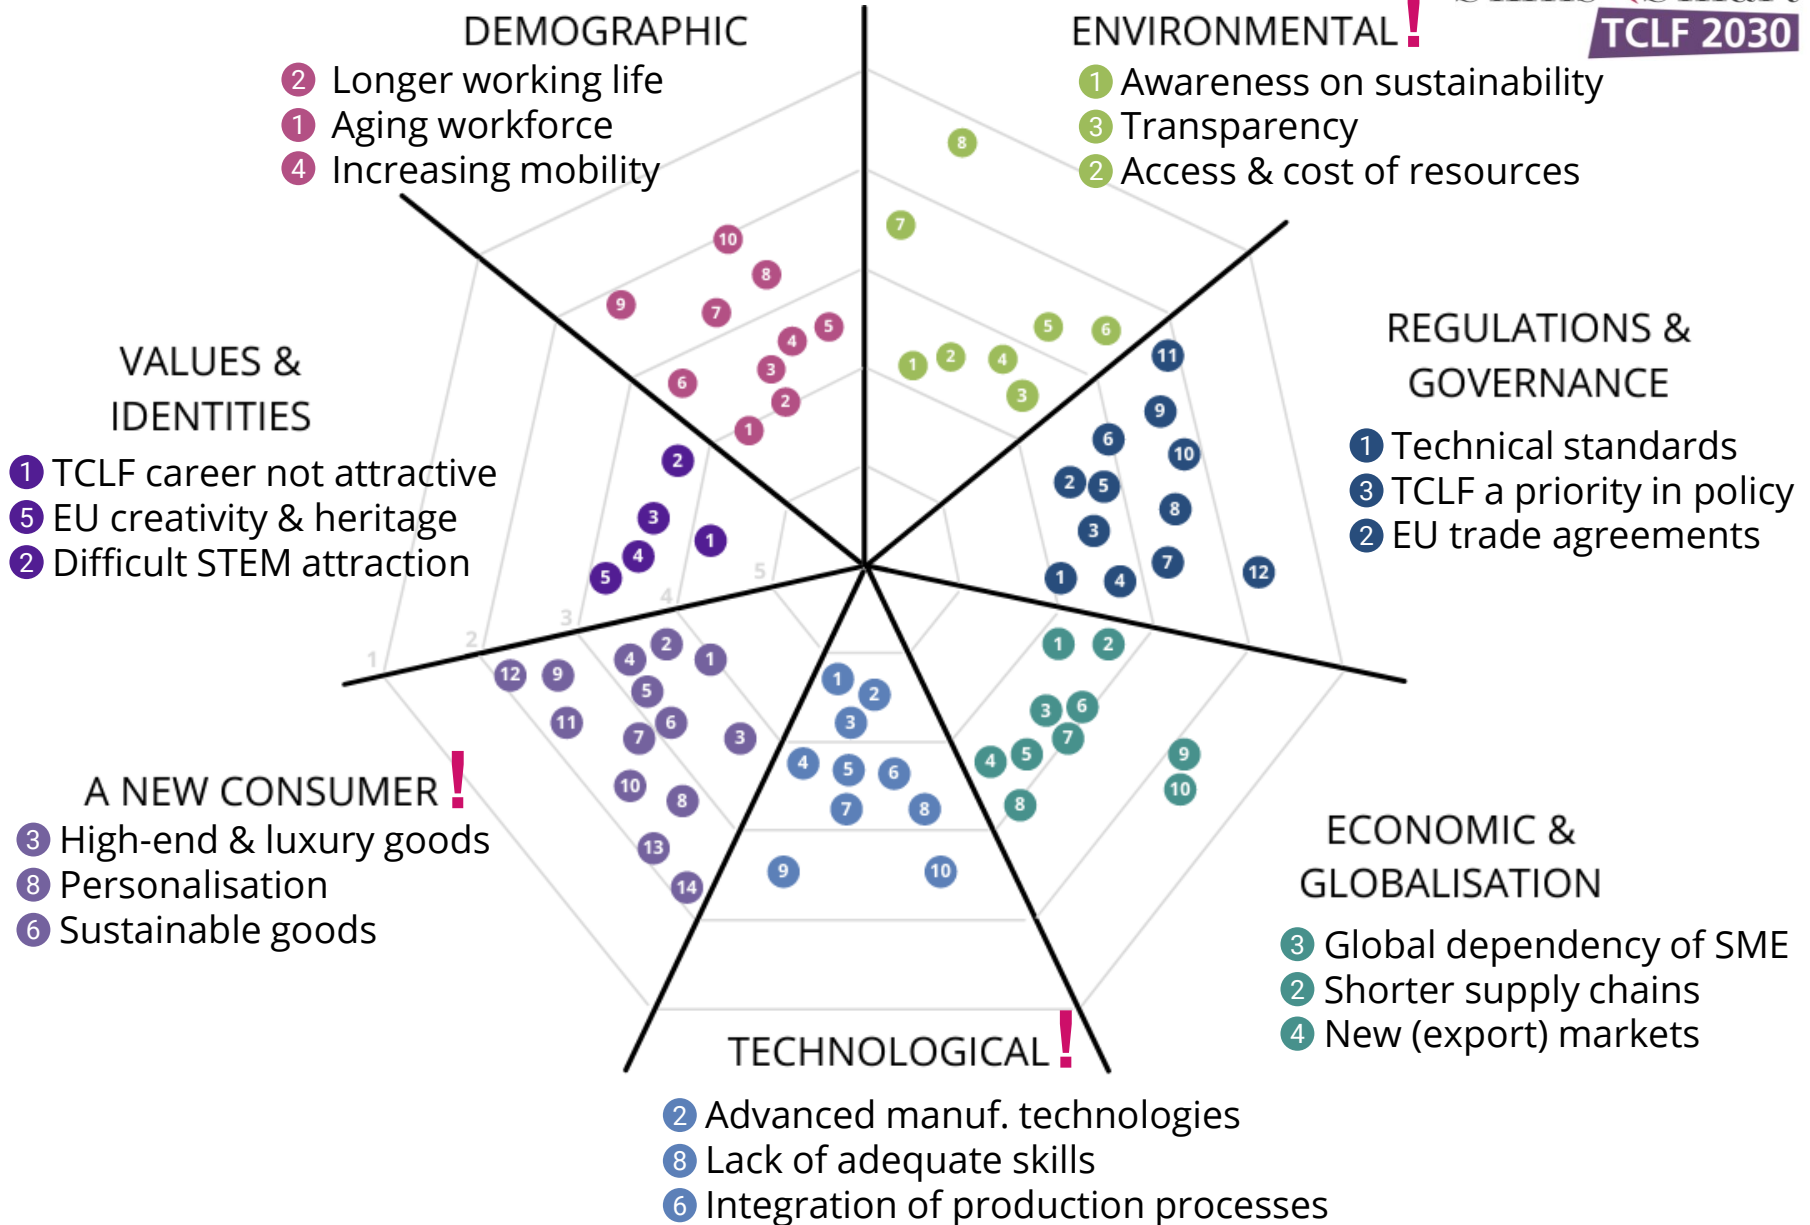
DEMOGRAPHIC
2 Longer working life
1 Aging workforce
4 Increasing mobility

ENVIRONMENTAL !
1 Awareness on sustainability
3 Transparency
2 Access & cost of resources

TCLF 2030

REGULATIONS & GOVERNANCE
1 Technical standards
3 TCLF a priority in policy
2 EU trade agreements

VALUES & IDENTITIES
1 TCLF career not attractive
5 EU creativity & heritage
2 Difficult STEM attraction

A NEW CONSUMER !
3 High-end & luxury goods
8 Personalisation
6 Sustainable goods

ECONOMIC & GLOBALISATION
3 Global dependency of SME
2 Shorter supply chains
4 New (export) markets

TECHNOLOGICAL !
2 Advanced manuf. technologies
8 Lack of adequate skills
6 Integration of production processes

10 8 9 7 5 4 3 6 2 1
8 7 5 6 1 2 4 3
11 9 6 10 2 5 8 3 7 1 4 12
2 3 1 4 5
1 2 3 6 7 4 5 8 9 10
1 2 3 4 5 6 7 8 9 10
12 9 4 2 1 5 11 6 7 3 10 8 13 14
1 2 3 4 5